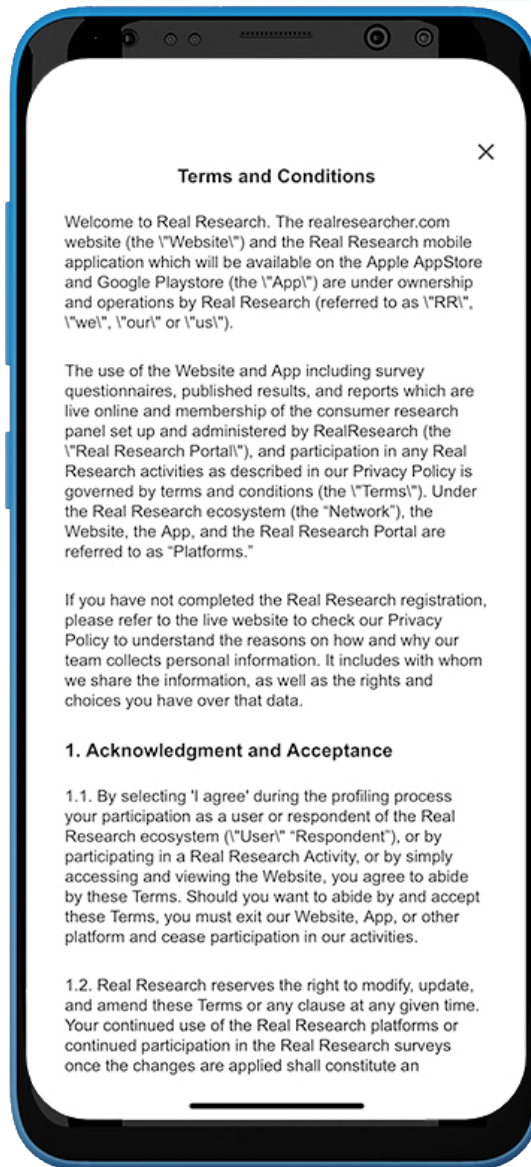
×

Terms and Conditions

Welcome to Real Research. The realresearcher.com website (the \"Website\") and the Real Research mobile application which will be available on the Apple AppStore and Google Playstore (the \"App\") are under ownership and operations by Real Research (referred to as \"RR\", \"we\", \"our\" or \"us\").

The use of the Website and App including survey questionnaires, published results, and reports which are live online and membership of the consumer research panel set up and administered by RealResearch (the \"Real Research Portal\"), and participation in any Real Research activities as described in our Privacy Policy is governed by terms and conditions (the \"Terms\"). Under the Real Research ecosystem (the "Network"), the Website, the App, and the Real Research Portal are referred to as "Platforms."

If you have not completed the Real Research registration, please refer to the live website to check our Privacy Policy to understand the reasons on how and why our team collects personal information. It includes with whom we share the information, as well as the rights and choices you have over that data.

1. Acknowledgment and Acceptance

1.1. By selecting 'I agree' during the profiling process your participation as a user or respondent of the Real Research ecosystem (\"User\" "Respondent"), or by participating in a Real Research Activity, or by simply accessing and viewing the Website, you agree to abide by these Terms. Should you want to abide by and accept these Terms, you must exit our Website, App, or other platform and cease participation in our activities.

1.2. Real Research reserves the right to modify, update, and amend these Terms or any clause at any given time. Your continued use of the Real Research platforms or continued participation in the Real Research surveys once the changes are applied shall constitute an